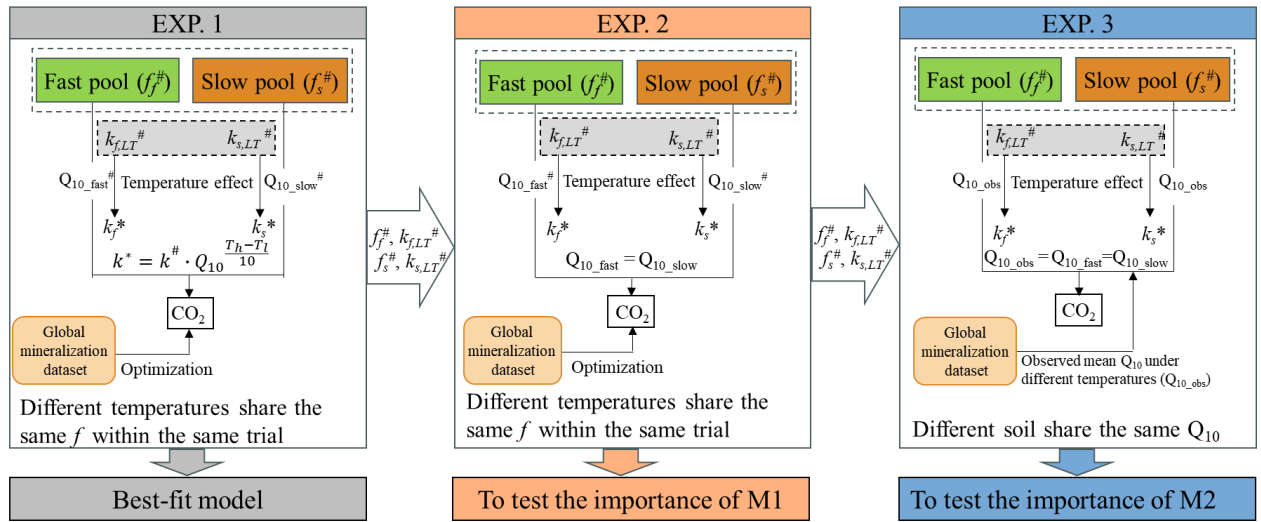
EXP. 1

Fast pool ($f_f^{\#}$)

Slow pool ($f_s^{\#}$)

$k_{f,LT}^{\#}$

$k_{s,LT}^{\#}$

$Q_{10\_fast}^{\#}$

Temperature effect

$Q_{10\_slow}^{\#}$

$k_f$*

$k_s$*

$k^* = k^{\#} \cdot Q_{10}^{\frac{T_h - T_l}{10}}$

$CO_2$

Global mineralization dataset

Optimization

Different temperatures share the same $f$ within the same trial

Best-fit model

$f_f^{\#}$, $k_{f,LT}^{\#}$
$f_s^{\#}$, $k_{s,LT}^{\#}$

EXP. 2

Fast pool ($f_f^{\#}$)

Slow pool ($f_s^{\#}$)

$k_{f,LT}^{\#}$

$k_{s,LT}^{\#}$

$Q_{10\_fast}^{\#}$

Temperature effect

$Q_{10\_slow}^{\#}$

$k_f$*

$k_s$*

$Q_{10\_fast} = Q_{10\_slow}$

$CO_2$

Global mineralization dataset

Optimization

Different temperatures share the same $f$ within the same trial

To test the importance of M1

$f_f^{\#}$, $k_{f,LT}^{\#}$
$f_s^{\#}$, $k_{s,LT}^{\#}$

EXP. 3

Fast pool ($f_f^{\#}$)

Slow pool ($f_s^{\#}$)

$k_{f,LT}^{\#}$

$k_{s,LT}^{\#}$

$Q_{10\_obs}$

Temperature effect

$Q_{10\_obs}$

$k_f$*

$k_s$*

$Q_{10\_obs} = Q_{10\_fast} = Q_{10\_slow}$

$CO_2$

Global mineralization dataset

Observed mean $Q_{10}$ under different temperatures ($Q_{10\_obs}$)

Different soil share the same $Q_{10}$

To test the importance of M2